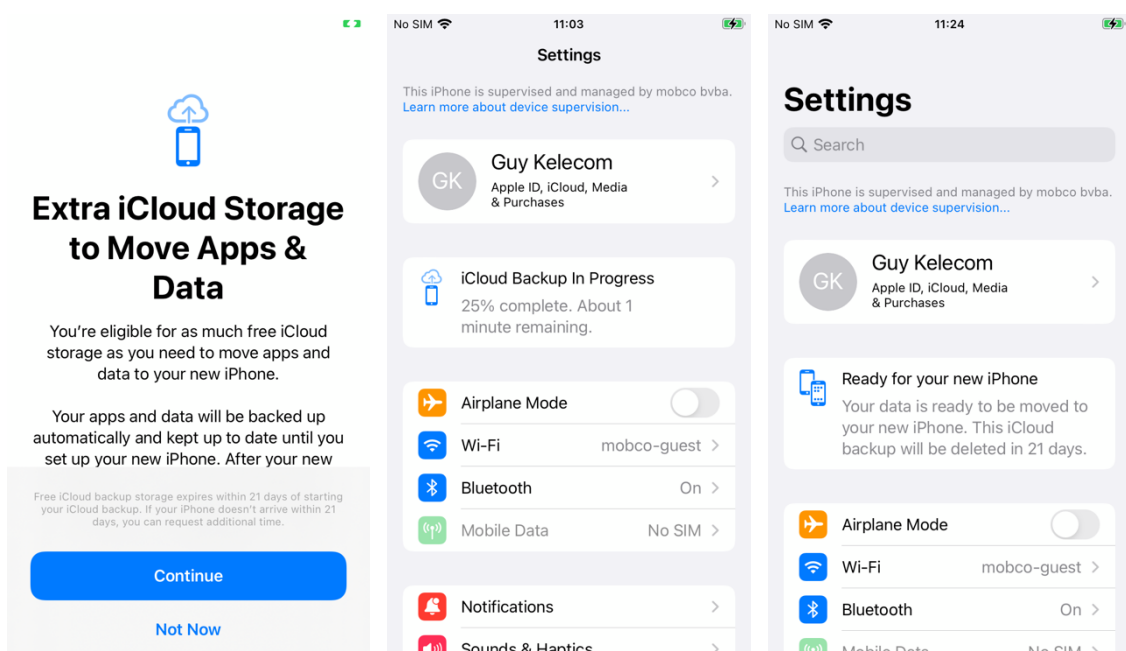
Extra iCloud Storage to Move Apps & Data

You're eligible for as much free iCloud storage as you need to move apps and data to your new iPhone.

Your apps and data will be backed up automatically and kept up to date until you set up your new iPhone. After your new

Free iCloud backup storage expires within 21 days of starting your iCloud backup. If your iPhone doesn't arrive within 21 days, you can request additional time.

Continue

Not Now

No SIM 11:03

Settings

This iPhone is supervised and managed by mobco bvba. Learn more about device supervision...

GK Guy Kelecom
Apple ID, iCloud, Media & Purchases

iCloud Backup In Progress
25% complete. About 1 minute remaining.

Airplane Mode
Wi-Fi mobco-guest
Bluetooth On
Mobile Data No SIM

Notifications
Sounds & Haptics

No SIM 11:24

Settings

Search

This iPhone is supervised and managed by mobco bvba. Learn more about device supervision...

GK Guy Kelecom
Apple ID, iCloud, Media & Purchases

Ready for your new iPhone
Your data is ready to be moved to your new iPhone. This iCloud backup will be deleted in 21 days.

Airplane Mode
Wi-Fi mobco-guest
Bluetooth On
Mobile Data No SIM